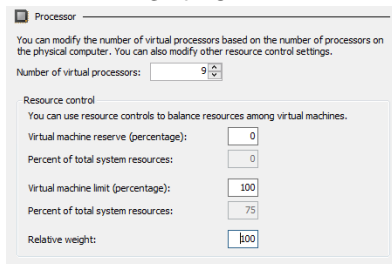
Processor

You can modify the number of virtual processors based on the number of processors on the physical computer. You can also modify other resource control settings.

Number of virtual processors: 9

Resource control

You can use resource controls to balance resources among virtual machines.

Virtual machine reserve (percentage): 0

Percent of total system resources: 0

Virtual machine limit (percentage): 100

Percent of total system resources: 75

Relative weight: 100